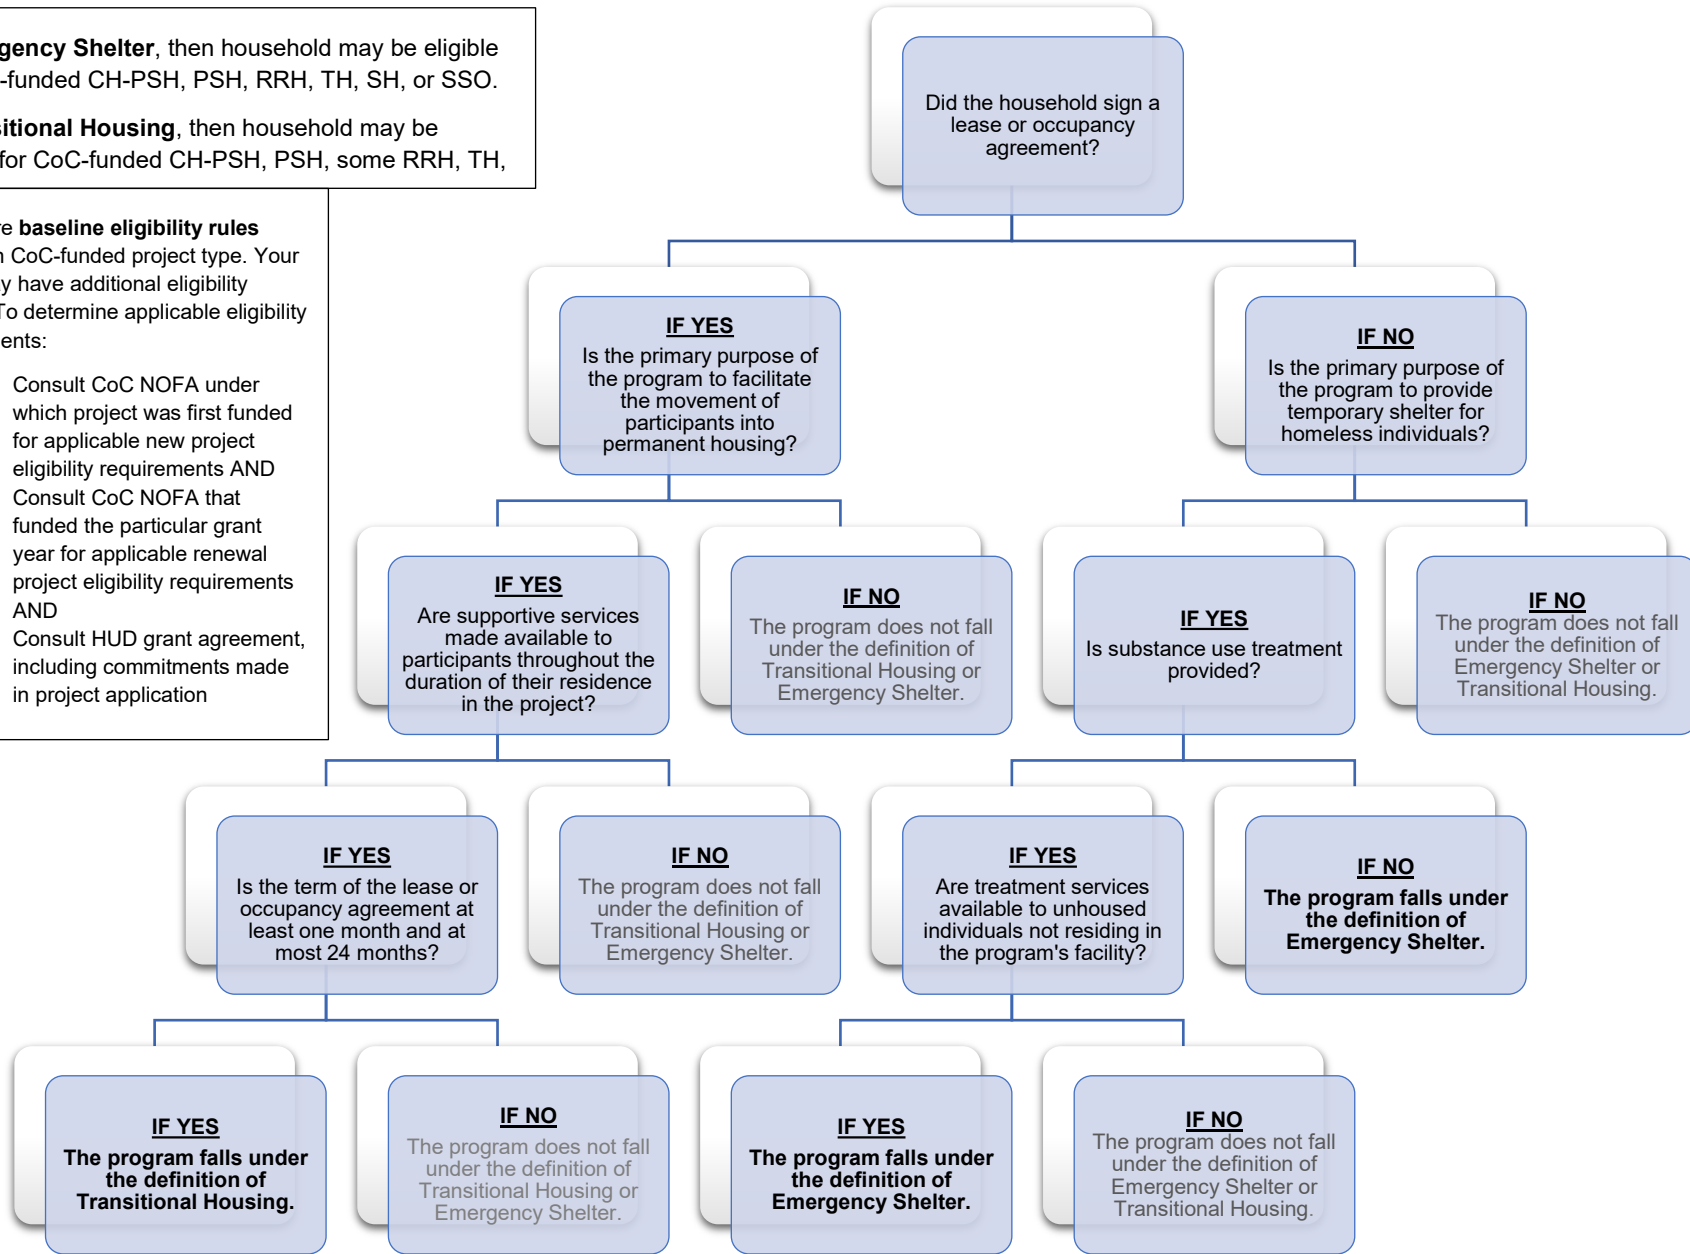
gency Shelter, then household may be eligible -funded CH-PSH, PSH, RRH, TH, SH, or SSO.

sitional Housing, then household may be for CoC-funded CH-PSH, PSH, some RRH, TH,

e baseline eligibility rules n CoC-funded project type. Your y have additional eligibility To determine applicable eligibility ents:

Consult CoC NOFA under which project was first funded for applicable new project eligibility requirements AND
Consult CoC NOFA that funded the particular grant year for applicable renewal project eligibility requirements AND
Consult HUD grant agreement, including commitments made in project application

Did the household sign a lease or occupancy agreement?

IF YES
Is the primary purpose of the program to facilitate the movement of participants into permanent housing?

IF NO
Is the primary purpose of the program to provide temporary shelter for homeless individuals?

IF YES
Are supportive services made available to participants throughout the duration of their residence in the project?

IF NO
The program does not fall under the definition of Transitional Housing or Emergency Shelter.

IF YES
Is substance use treatment provided?

IF NO
The program does not fall under the definition of Emergency Shelter or Transitional Housing.

IF YES
Is the term of the lease or occupancy agreement at least one month and at most 24 months?

IF NO
The program does not fall under the definition of Transitional Housing or Emergency Shelter.

IF YES
Are treatment services available to unhoused individuals not residing in the program's facility?

IF NO
The program falls under the definition of Emergency Shelter.

IF YES
The program falls under the definition of Transitional Housing.

IF NO
The program does not fall under the definition of Transitional Housing or Emergency Shelter.

IF YES
The program falls under the definition of Emergency Shelter.

IF NO
The program does not fall under the definition of Emergency Shelter or Transitional Housing.